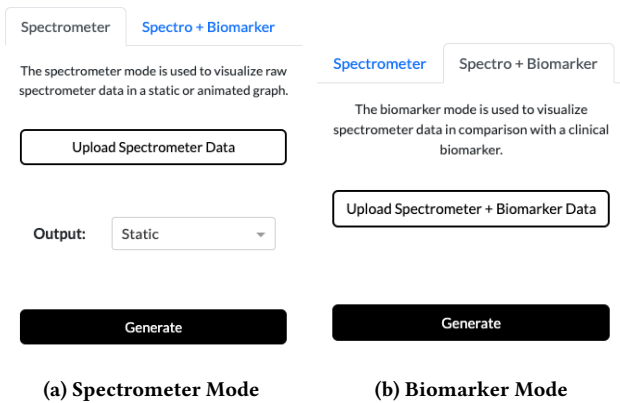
Spectrometer Spectro + Biomarker

The spectrometer mode is used to visualize raw spectrometer data in a static or animated graph.

Upload Spectrometer Data

Output: Static

Generate

(a) Spectrometer Mode

Spectrometer Spectro + Biomarker

The biomarker mode is used to visualize spectrometer data in comparison with a clinical biomarker.

Upload Spectrometer + Biomarker Data

Generate

(b) Biomarker Mode